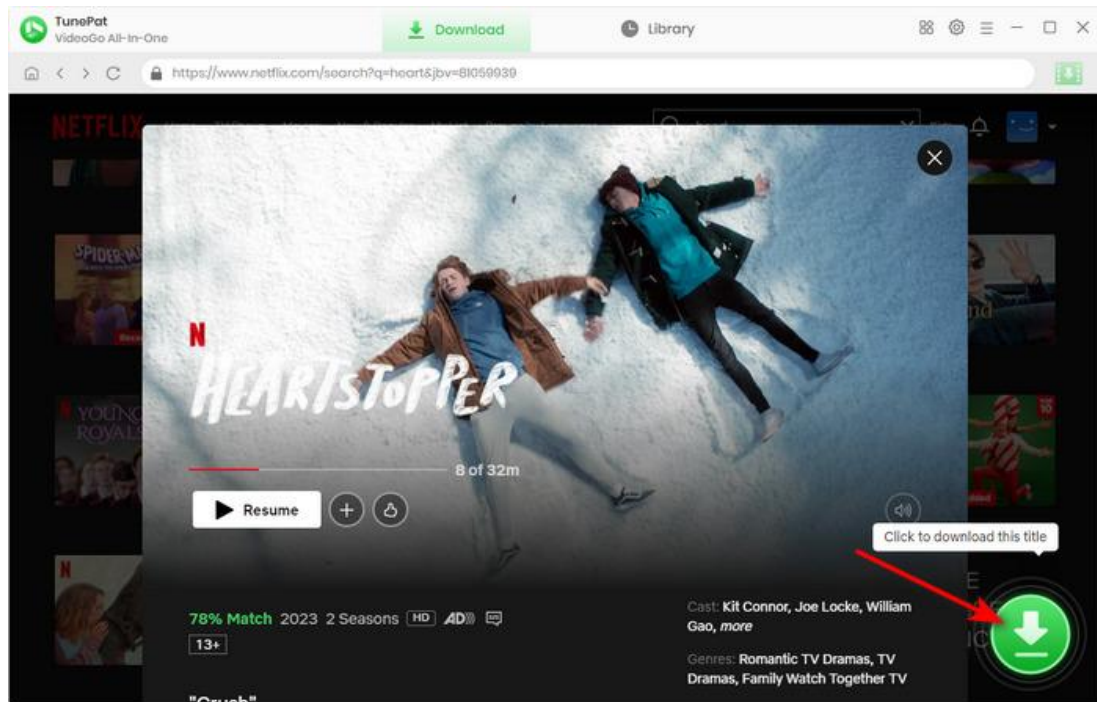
TunePat
VideoGo All-In-One

Download

Library

https://www.netflix.com/search?q=heart&jbv=81059939

NETFLIX

HEARTSTOPPER

8 of 32m

Resume

Click to download this title

78% Match 2023 2 Seasons HD AD

13+

Cast: Kit Connor, Joe Locke, William Gao, more

Genres: Romantic TV Dramas, TV Dramas, Family Watch Together TV

"Crush"